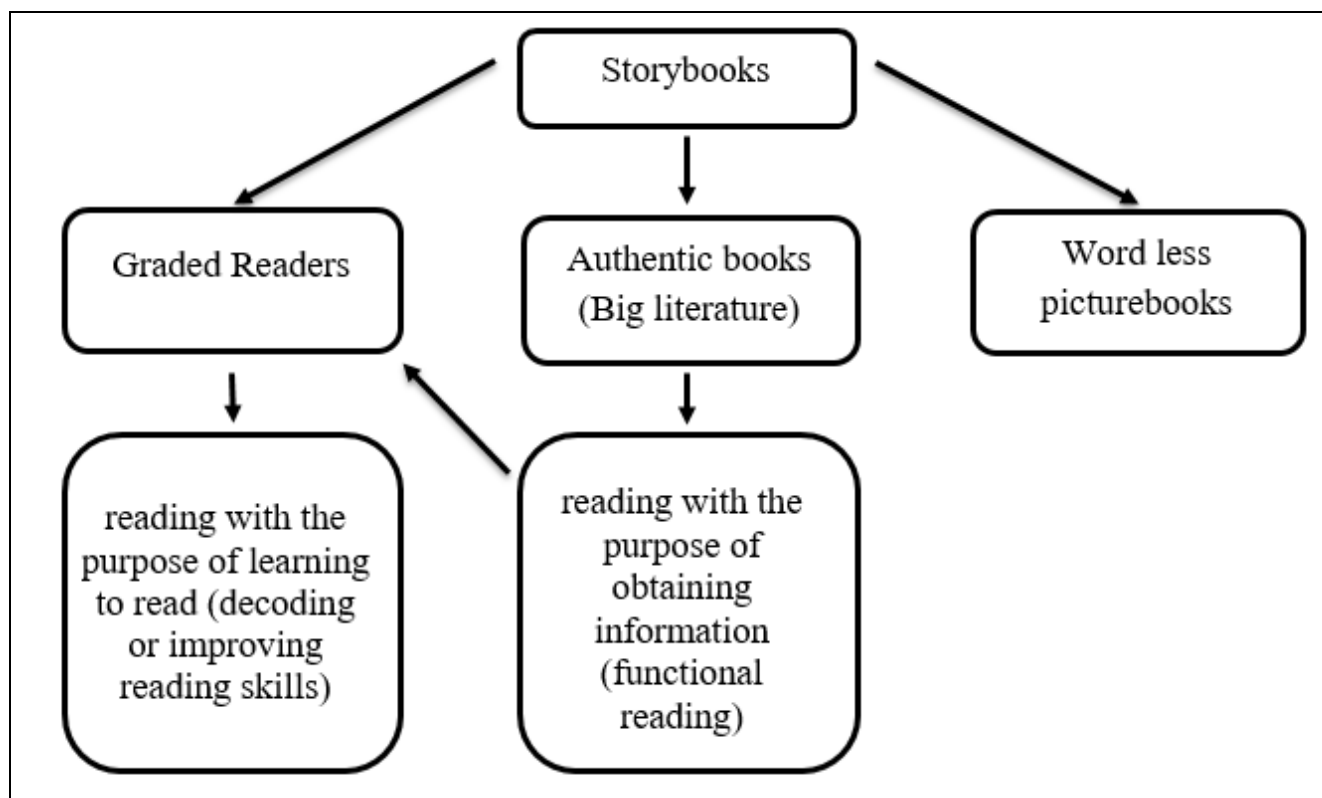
Storybooks

Graded Readers

Authentic books (Big literature)

Word less picturebooks

reading with the purpose of learning to read (decoding or improving reading skills)

reading with the purpose of obtaining information (functional reading)